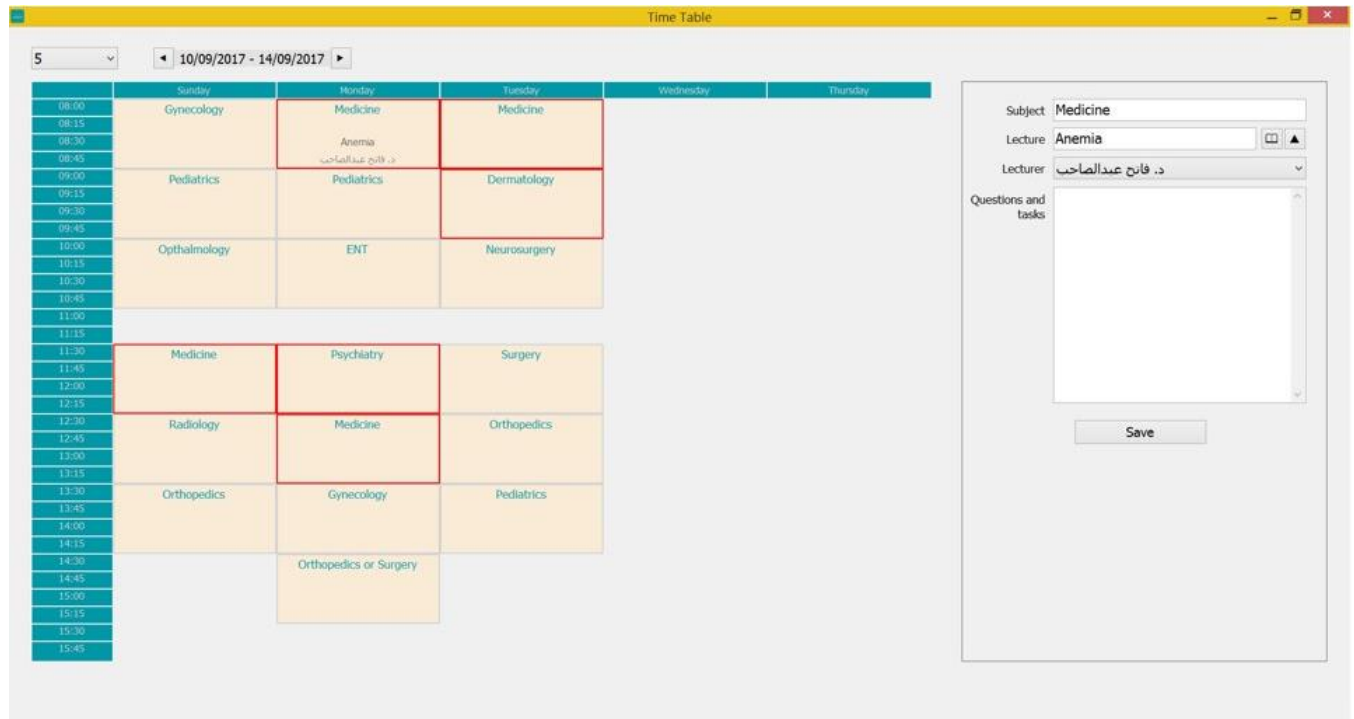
Time Table

5

10/09/2017 - 14/09/2017

| | Sunday | Monday | Tuesday | Wednesday | Thursday |
|---|---|---|---|---|---|
| 08:00 08:15 08:30 08:45 | Gynecology | Medicine Anemia د. فاتح عبدالصاحب | Medicine | | |
| 09:00 09:15 09:30 09:45 | Pediatrics | Pediatrics | Dermatology | | |
| 10:00 10:15 10:30 10:45 | Opthalmology | ENT | Neurosurgery | | |
| 11:00 11:15 | | | | | |
| 11:30 11:45 12:00 12:15 | Medicine | Psychiatry | Surgery | | |
| 12:30 12:45 13:00 13:15 | Radiology | Medicine | Orthopedics | | |
| 13:30 13:45 14:00 14:15 | Orthopedics | Gynecology | Pediatrics | | |
| 14:30 14:45 15:00 15:15 | | Orthopedics or Surgery | | | |
| 15:30 15:45 | | | | | |

Subject Medicine
Lecture Anemia
Lecturer د. فاتح عبدالصاحب
Questions and tasks

Save